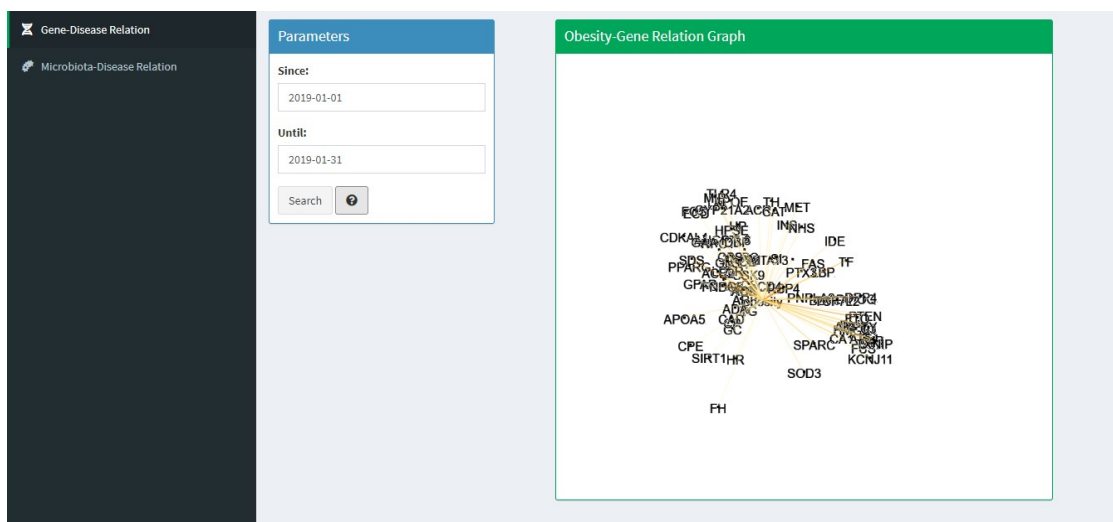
Gene-Disease Relation

Microbiota-Disease Relation

Parameters

Since:

2019-01-01

Until:

2019-01-31

Search

Obesity-Gene Relation Graph

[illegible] MET TH CAT INS NHS IDE CDKAL1 FAS TF PTX3 PPARG SPS GPAR APOA5 CAD GC ADAG PTEN CPE SIRT1 HR SPARC KCNJ11 SOD3 FH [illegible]